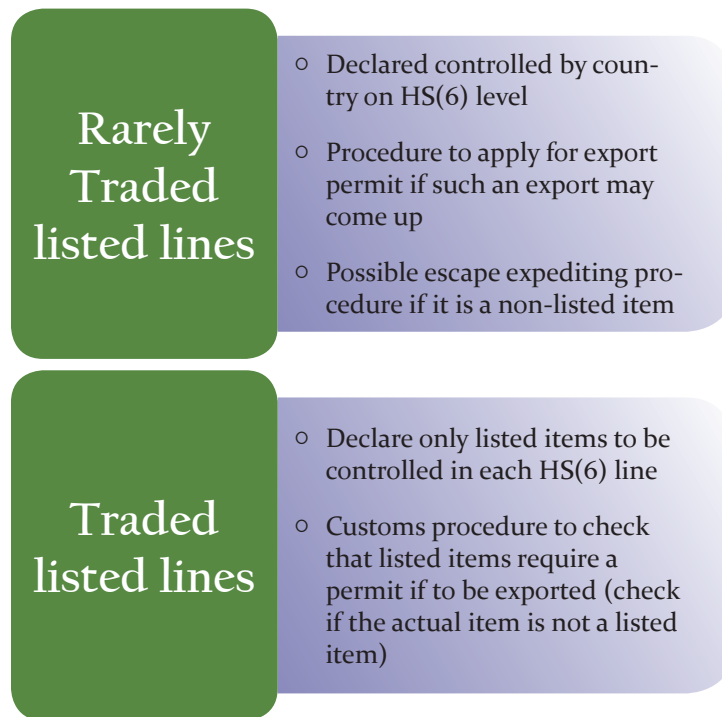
Rarely Traded listed lines

- Declared controlled by country on HS(6) level
- Procedure to apply for export permit if such an export may come up
- Possible escape expediting procedure if it is a non-listed item

Traded listed lines

- Declare only listed items to be controlled in each HS(6) line
- Customs procedure to check that listed items require a permit if to be exported (check if the actual item is not a listed item)